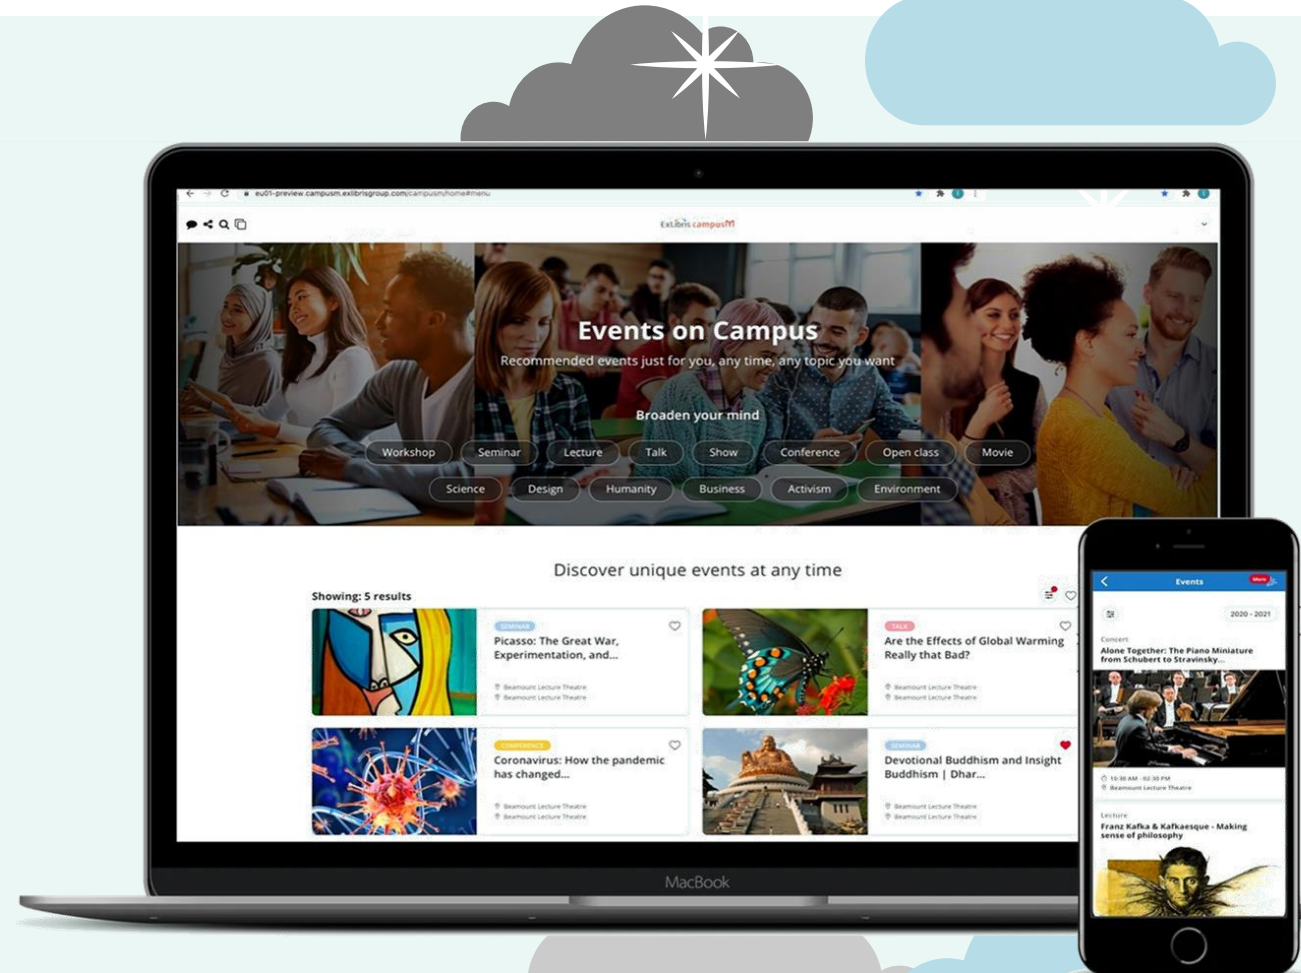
eu01-preview.campusm.exlibrisgroup.com/campusm/home#menu

ExLibris campusM

Events on Campus

Recommended events just for you, any time, any topic you want

Broaden your mind

Workshop Seminar Lecture Talk Show Conference Open class Movie

Science Design Humanity Business Activism Environment

Discover unique events at any time

Showing: 5 results

SEMINAR
Picasso: The Great War, Experimentation, and...
Beamount Lecture Theatre
Beamount Lecture Theatre

TALK
Are the Effects of Global Warming Really that Bad?
Beamount Lecture Theatre
Beamount Lecture Theatre

CONFERENCE
Coronavirus: How the pandemic has changed...
Beamount Lecture Theatre
Beamount Lecture Theatre

SEMINAR
Devotional Buddhism and Insight Buddhism | Dhar...
Beamount Lecture Theatre
Beamount Lecture Theatre

MacBook

Events
More

2020 - 2021

Concert
Alone Together: The Piano Miniature from Schubert to Stravinsky...

10:30 AM - 02:30 PM
Beamount Lecture Theatre

Lecture
Franz Kafka & Kafkaesque - Making sense of philosophy